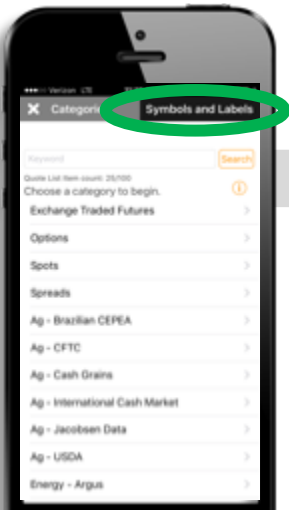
Verizon LTE

✕ Categorie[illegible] Symbols and Labels

Keyword Search

Quote List item count: 25/100

Choose a category to begin.

Exchange Traded Futures

Options

Spots

Spreads

Ag - Brazilian CEPEA

Ag - CFTC

Ag - Cash Grains

Ag - International Cash Market

Ag - Jacobsen Data

Ag - USDA

Energy - Argus